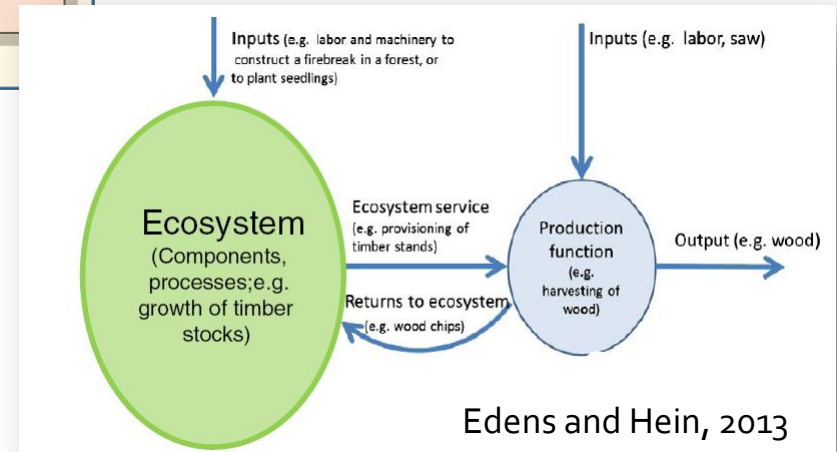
Inputs (e.g. labor and machinery to construct a firebreak in a forest, or to plant seedlings)

Inputs (e.g. labor, saw)

Ecosystem (Components, processes;e.g. growth of timber stocks)

Ecosystem service (e.g. provisioning of timber stands)

Returns to ecosystem (e.g. wood chips)

Production function (e.g. harvesting of wood)

Output (e.g. wood)

Edens and Hein, 2013